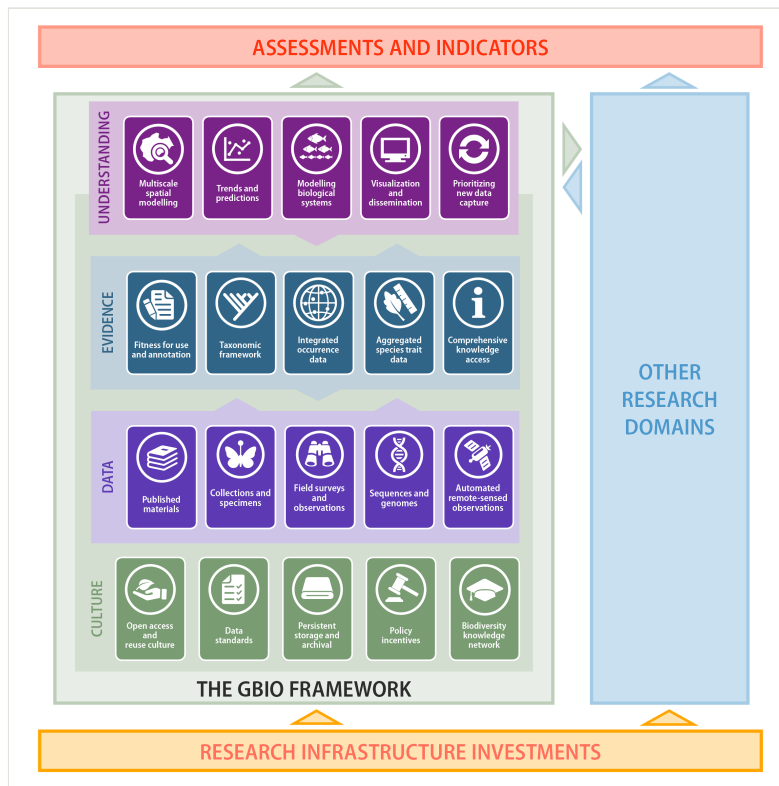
ASSESSMENTS AND INDICATORS

UNDERSTANDING

Multiscale spatial modelling

Trends and predictions

Modelling biological systems

Visualization and dissemination

Prioritizing new data capture

EVIDENCE

Fitness for use and annotation

Taxonomic framework

Integrated occurrence data

Aggregated species trait data

Comprehensive knowledge access

DATA

Published materials

Collections and specimens

Field surveys and observations

Sequences and genomes

Automated remote-sensed observations

CULTURE

Open access and reuse culture

Data standards

Persistent storage and archival

Policy incentives

Biodiversity knowledge network

THE GBIO FRAMEWORK

OTHER RESEARCH DOMAINS

RESEARCH INFRASTRUCTURE INVESTMENTS